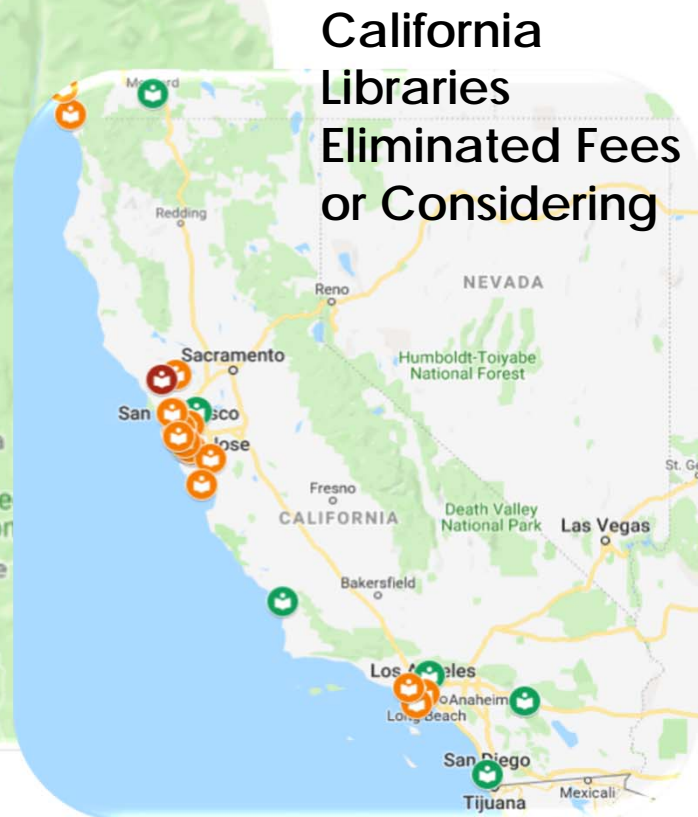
California Libraries Eliminated Fees or Considering

Medford

Redding

Reno

NEVADA

Sacramento

Humboldt-Toiyabe National Forest

San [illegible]sco

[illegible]ose

Fresno

CALIFORNIA

Death Valley National Park

Las Vegas

St. G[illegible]

Bakersfield

Los A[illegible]eles

Anaheim

Lo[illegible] Beach

San Diego

Tijuana

Mexicali